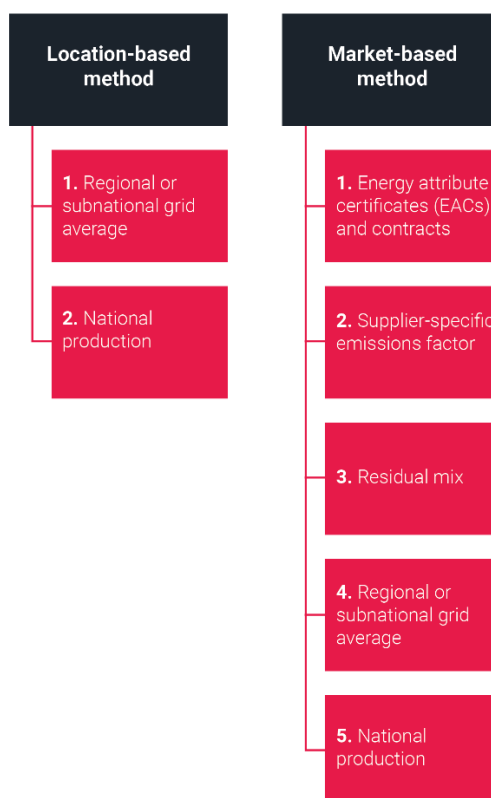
Location-based method

1. Regional or subnational grid average

2. National production

Market-based method

1. Energy attribute certificates (EACs) and contracts

2. Supplier-specific emissions factor

3. Residual mix

4. Regional or subnational grid average

5. National production